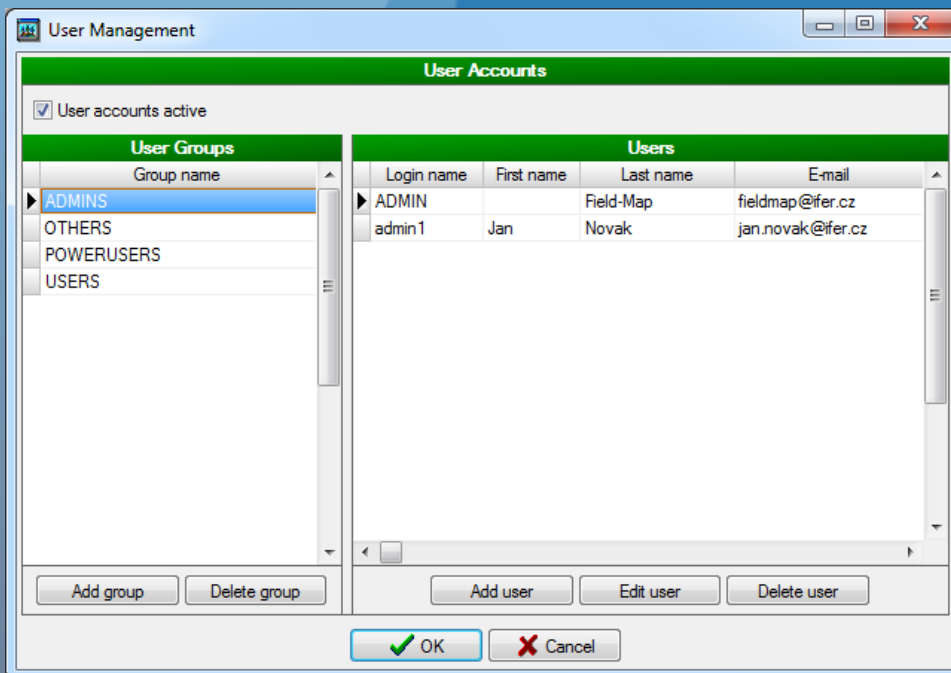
User Management

User Accounts

User accounts active

User Groups

| Group name |
|---|
| ADMINS |
| OTHERS |
| POWERUSERS |
| USERS |

Add group Delete group

Users

| Login name | First name | Last name | E-mail |
|---|---|---|---|
| ADMIN | | Field-Map | fieldmap@ifer.cz |
| admin1 | Jan | Novak | jan.novak@ifer.cz |

Add user Edit user Delete user

OK Cancel